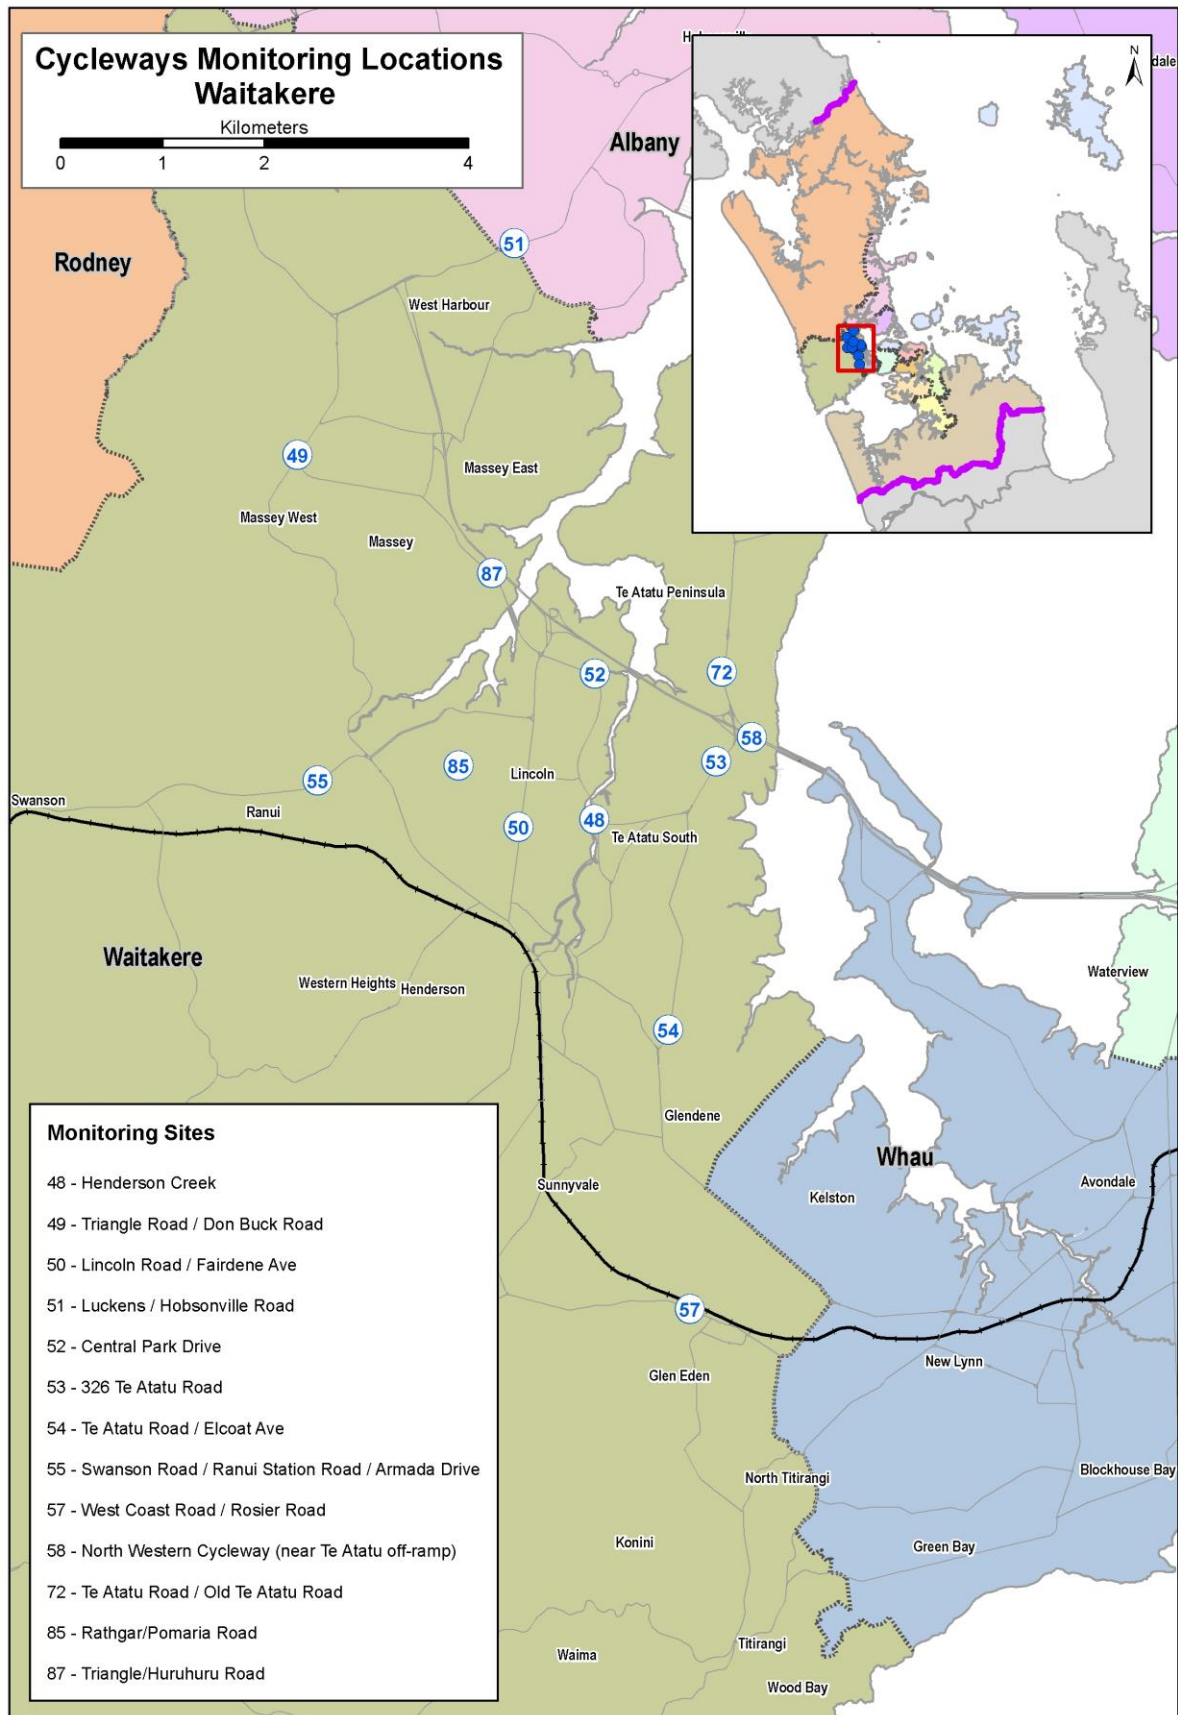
Cycleways Monitoring Locations
Waitakere

Kilometers
0 1 2 4

Albany

Rodney

N

dale

51

West Harbour

49

Massey East

Massey West

Massey

87

Te Atatu Peninsula

52

72

58

53

55

85

Lincoln

Swanson

Ranui

50

48

Te Atatu South

Waitakere

Western Heights

Henderson

Waterview

54

Glendene

Whau

Sunnyvale

Kelston

Avondale

57

New Lynn

Glen Eden

North Titirangi

Blockhouse Bay

Konini

Green Bay

Titirangi

Waima

Wood Bay

Monitoring Sites

48 - Henderson Creek

49 - Triangle Road / Don Buck Road

50 - Lincoln Road / Fairdene Ave

51 - Luckens / Hobsonville Road

52 - Central Park Drive

53 - 326 Te Atatu Road

54 - Te Atatu Road / Elcoat Ave

55 - Swanson Road / Ranui Station Road / Armada Drive

57 - West Coast Road / Rosier Road

58 - North Western Cycleway (near Te Atatu off-ramp)

72 - Te Atatu Road / Old Te Atatu Road

85 - Rathgar/Pomaria Road

87 - Triangle/Huruhuru Road